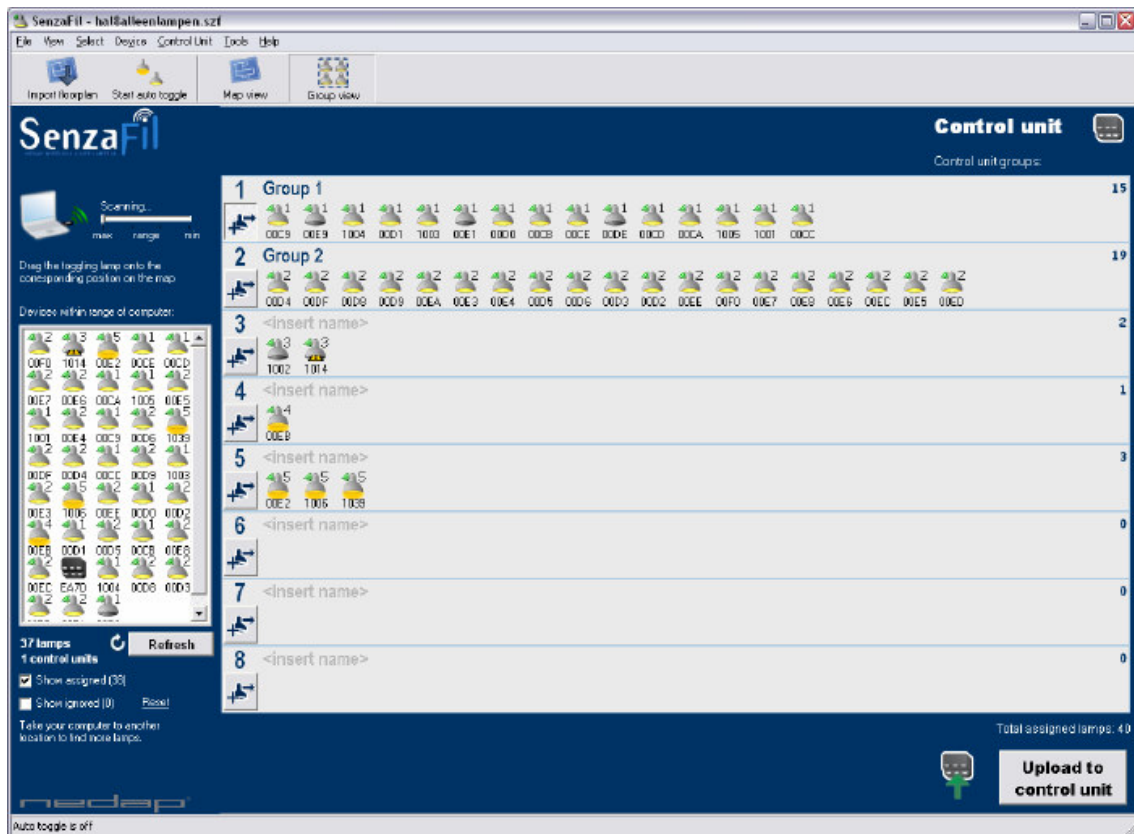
SenzaFil - hal8alleenlampen.szf

File View Select Devices Control Unit Tools Help

Import floorplan Start auto toggle Map view Group view

SenzaFil

Control unit

Control unit groups:

Scanning...

max range min

Drag the toggling lamp onto the corresponding position on the map

Devices within range of computer:

2 3 5 1 1
00F0 1014 00E2 00CE 00CD
2 2 1 1 2
00E7 00E6 00CA 1005 00E5
1 2 1 2 5
1001 00E4 00C9 00D6 1039
2 2 1 2 1
00DF 00D4 00CC 00D9 1003
2 5 2 1 2
00E3 1006 00EE 00D0 00D2
4 1 2 1 2
00E8 00D1 00D5 00CB 00E8
1 2 2
00EC E47D 1004 00D8 00D3
2 2 1

37 lamps
1 control units
Refresh

Show assigned (38)
Show ignored (0) Reset

Take your computer to another location to find more lamps.

1 Group 1 15
1 1 1 1 1 1 1 1 1 1 1 1 1 1 1
00C9 00E9 1004 00D1 1003 00E1 00D0 00CB 00CE 00DE 00CD 00CA 1005 1001 00CC

2 Group 2 19
2 2 2 2 2 2 2 2 2 2 2 2 2 2 2 2 2 2 2
00D4 00DF 00D8 00D9 00EA 00E3 00E4 00D5 00D6 00D3 00D2 00EE 00F0 00E7 00E8 00E6 00EC 00E5 00ED

3 <insert name> 2
3 3
1002 1014

4 <insert name> 1
4
00E8

5 <insert name> 3
5 5 5
00E2 1006 1039

6 <insert name> 0

7 <insert name> 0

8 <insert name> 0

Total assigned lamps: 40

Upload to control unit

nedap

Auto toggle is off